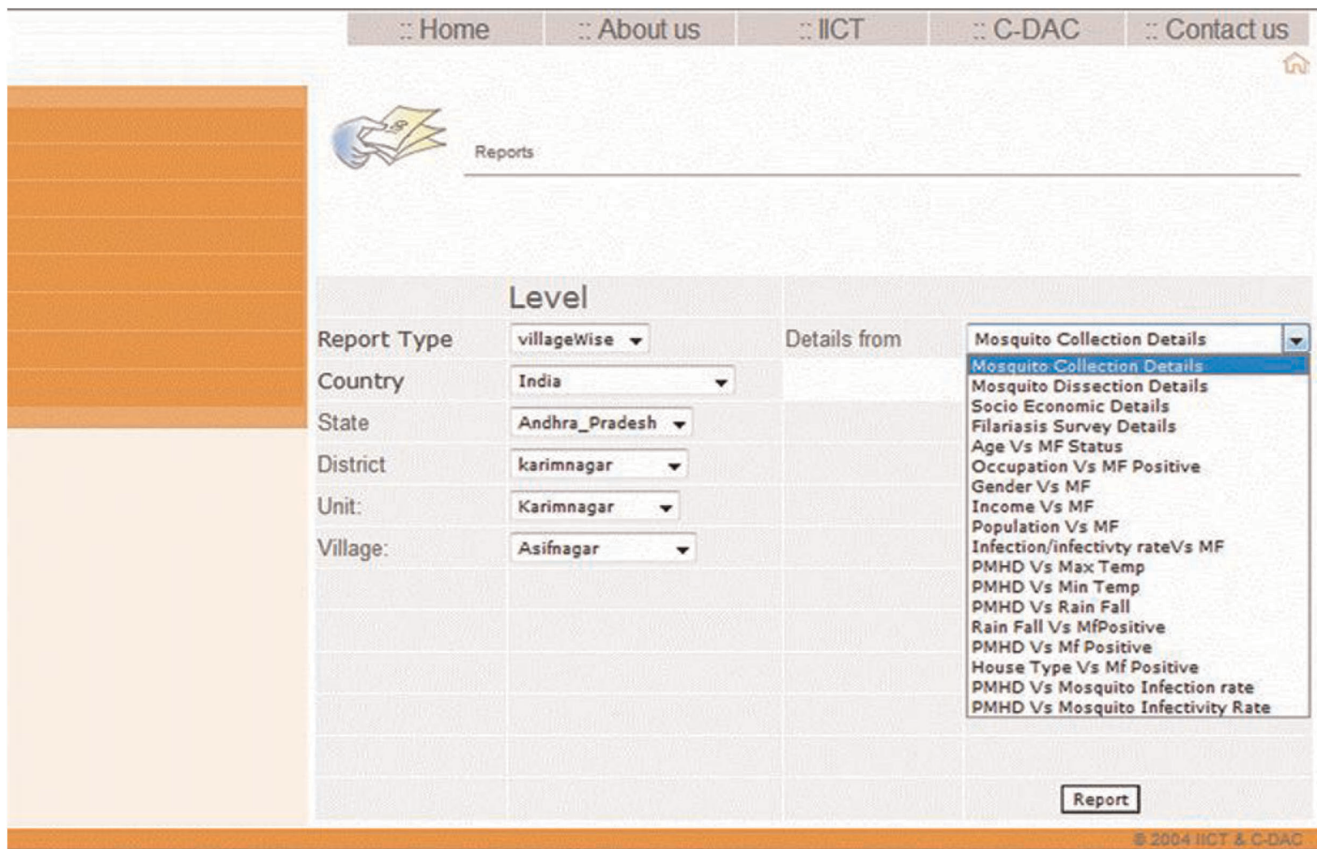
:: Home :: About us :: IICT :: C-DAC :: Contact us

Reports

Level

Report Type villageWise

Details from Mosquito Collection Details

Mosquito Collection Details
Mosquito Dissection Details
Socio Economic Details
Filariasis Survey Details
Age Vs MF Status
Occupation Vs MF Positive
Gender Vs MF
Income Vs MF
Population Vs MF
Infection/infectivty rateVs MF
PMHD Vs Max Temp
PMHD Vs Min Temp
PMHD Vs Rain Fall
Rain Fall Vs MfPositive
PMHD Vs Mf Positive
House Type Vs Mf Positive
PMHD Vs Mosquito Infection rate
PMHD Vs Mosquito Infectivity Rate

Country India

State Andhra_Pradesh

District karimnagar

Unit: Karimnagar

Village: Asifnagar

Report

© 2004 IICT & C-DAC